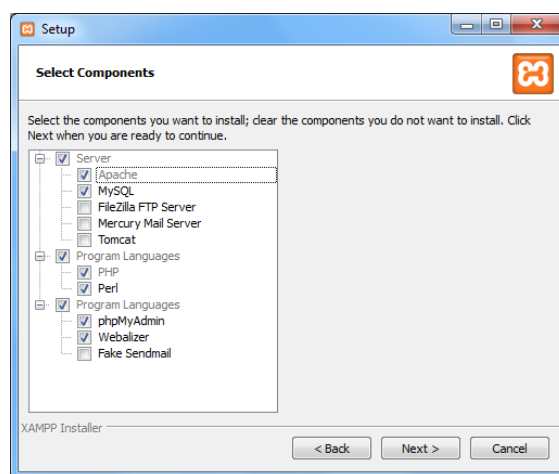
Setup

Select Components

Select the components you want to install; clear the components you do not want to install. Click Next when you are ready to continue.

Server
Apache
MySQL
FileZilla FTP Server
Mercury Mail Server
Tomcat
Program Languages
PHP
Perl
Program Languages
phpMyAdmin
Webalizer
Fake Sendmail

XAMPP Installer

< Back
Next >
Cancel